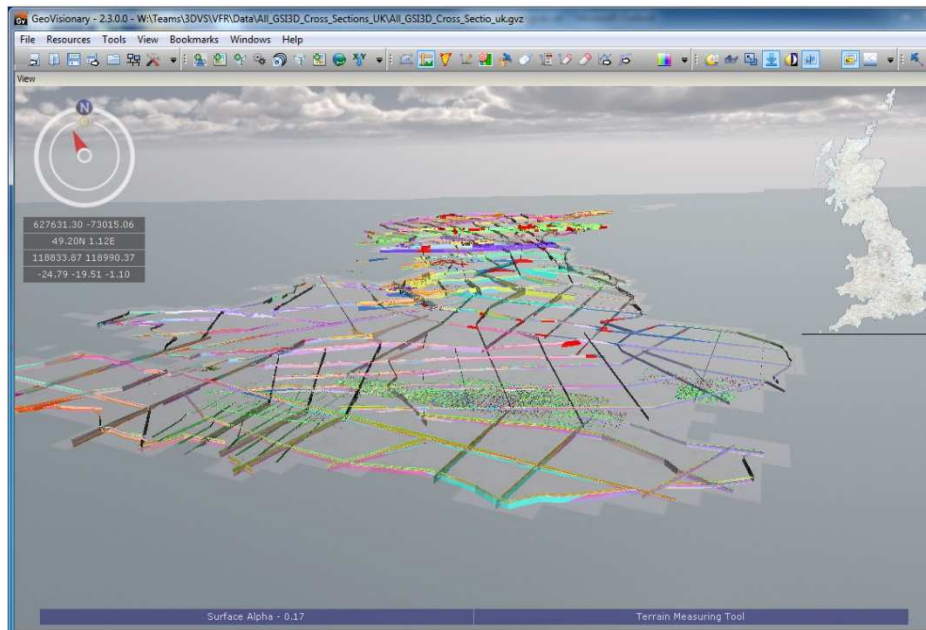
GeoVisionary - 2.3.0.0 - W:\Teams\3DVS\VFR\Data\All_GSI3D_Cross_Sections_UK\All_GSI3D_Cross_Sectio_uk.gvz

File Resources Tools View Bookmarks Windows Help

View

N

627631.30 -73015.06
49.20N 1.12E
118833.87 118990.37
-24.79 -19.51 -1.10

Surface Alpha - 0.17

Terrain Measuring Tool